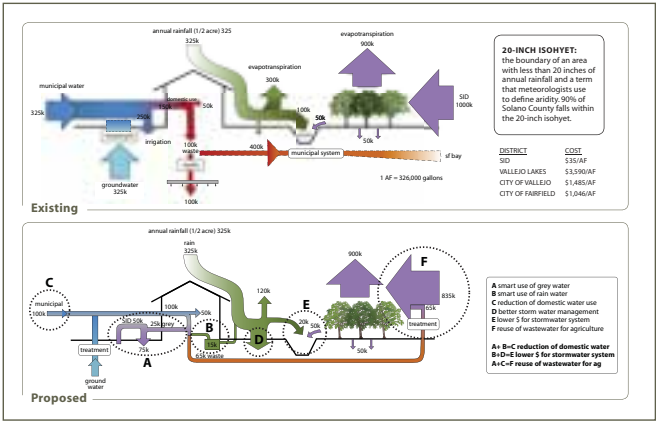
annual rainfall (1/2 acre) 325
325k

evapotranspiration
900k

20-INCH ISOHYET:
the boundary of an area with less than 20 inches of annual rainfall and a term that meteorologists use to define aridity. 90% of Solano County falls within the 20-inch isohyet.

municipal water
325k

evapotranspiration
300k

domestic use
150k

50k

SID
1000k

250k

irrigation

100k

50k

groundwater
325k

100k
waste

400k

municipal system

sf bay

50k

100k

1 AF = 326,000 gallons

| DISTRICT | COST |
|---|---|
| SID | \$35/AF |
| VALLEJO LAKES | \$3,590/AF |
| CITY OF VALLEJO | \$1,485/AF |
| CITY OF FAIRFIELD | \$1,046/AF |

Existing

annual rainfall (1/2 acre) 325k

rain
325k

900k

C

municipal
100k

120k

E

F

835k

SID 50k

100k

20k

50k

85k

25k grey

B

treatment

D

treatment

75k

A

50k

65k waste

ground water

A smart use of grey water
B smart use of rain water
C reduction of domestic water use
D better storm water management
E lower \$ for stormwater system
F reuse of wastewater for agriculture

A+ B=C reduction of domestic water
B+D=E lower \$ for stormwater system
A+C=F reuse of wastewater for ag

Proposed